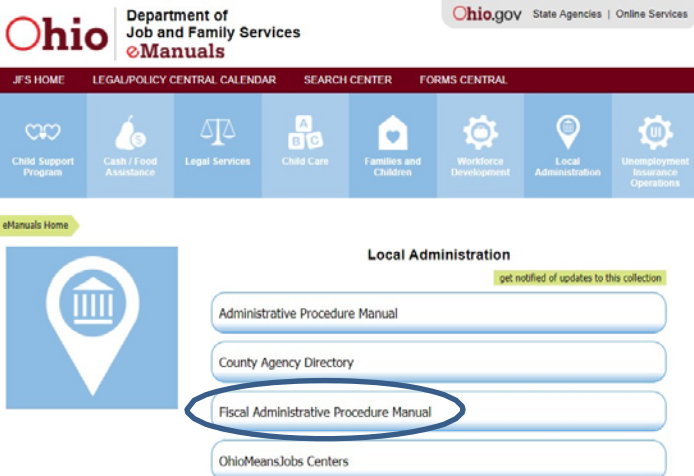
Ohio Department of Job and Family Services eManuals

Ohio.gov State Agencies | Online Services

JFS HOME LEGAL/POLICY CENTRAL CALENDAR SEARCH CENTER FORMS CENTRAL

Child Support Program
Cash / Food Assistance
Legal Services
Child Care
Families and Children
Workforce Development
Local Administration
Unemployment Insurance Operations

eManuals Home

Local Administration

get notified of updates to this collection

Administrative Procedure Manual

County Agency Directory

Fiscal Administrative Procedure Manual

OhioMeansJobs Centers